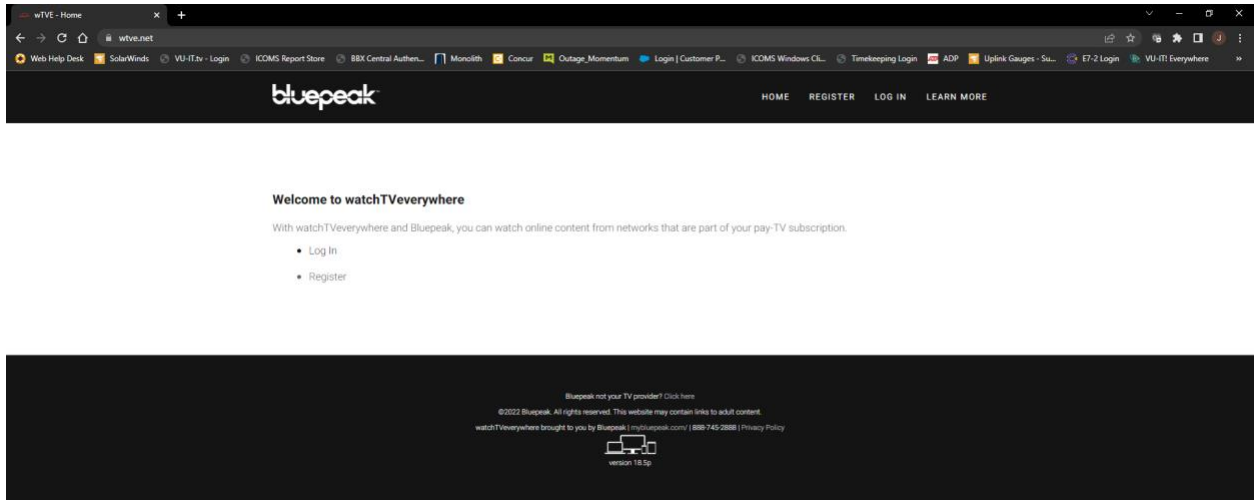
wTVE - Home

wtve.net

Web Help Desk SolarWinds VU-IT.tv - Login ICOMS Report Store BBX Central Authen... Monolith Concur Outage_Momentum Login | Customer P... ICOMS Windows Cli... Timekeeping Login ADP Uplink Gauges - Su... E7-2 Login VU-IT! Everywhere

bluepeak

HOME REGISTER LOG IN LEARN MORE

Welcome to watchTVeverywhere

With watchTVeverywhere and Bluepeak, you can watch online content from networks that are part of your pay-TV subscription.

- Log In
- Register

Bluepeak not your TV provider? Click here

©2022 Bluepeak. All rights reserved. This website may contain links to adult content.

watchTVeverywhere brought to you by Bluepeak | mybluepeak.com/ | 888-745-2888 | Privacy Policy

version 18.5p